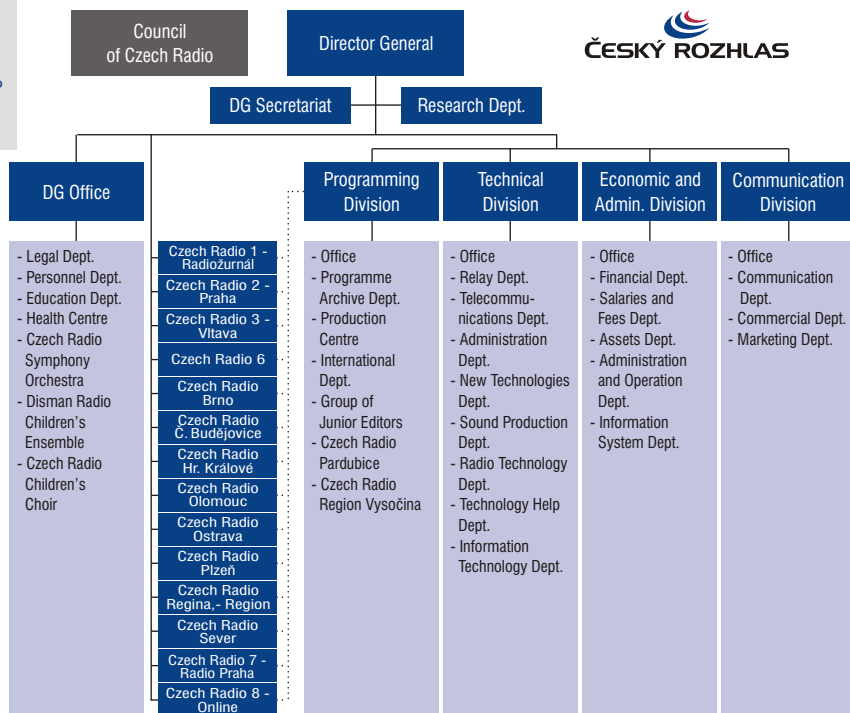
Council of Czech Radio

Director General

ČESKÝ ROZHLAS

DG Secretariat

Research Dept.

DG Office

- Legal Dept.
- Personnel Dept.
- Education Dept.
- Health Centre
- Czech Radio Symphony Orchestra
- Disman Radio Children's Ensemble
- Czech Radio Children's Choir

Czech Radio 1 - Radiožurnál

Czech Radio 2 - Praha

Czech Radio 3 - Vltava

Czech Radio 6

Czech Radio Brno

Czech Radio Č. Budějovice

Czech Radio Hr. Králové

Czech Radio Olomouc

Czech Radio Ostrava

Czech Radio Plzeň

Czech Radio Regina,- Region

Czech Radio Sever

Czech Radio 7 - Radio Praha

Czech Radio 8 - Online

Programming Division

- Office
- Programme Archive Dept.
- Production Centre
- International Dept.
- Group of Junior Editors
- Czech Radio Pardubice
- Czech Radio Region Vysočina

Technical Division

- Office
- Relay Dept.
- Telecommunications Dept.
- Administration Dept.
- New Technologies Dept.
- Sound Production Dept.
- Radio Technology Dept.
- Technology Help Dept.
- Information Technology Dept.

Economic and Admin. Division

- Office
- Financial Dept.
- Salaries and Fees Dept.
- Assets Dept.
- Administration and Operation Dept.
- Information System Dept.

Communication Division

- Office
- Communication Dept.
- Commercial Dept.
- Marketing Dept.